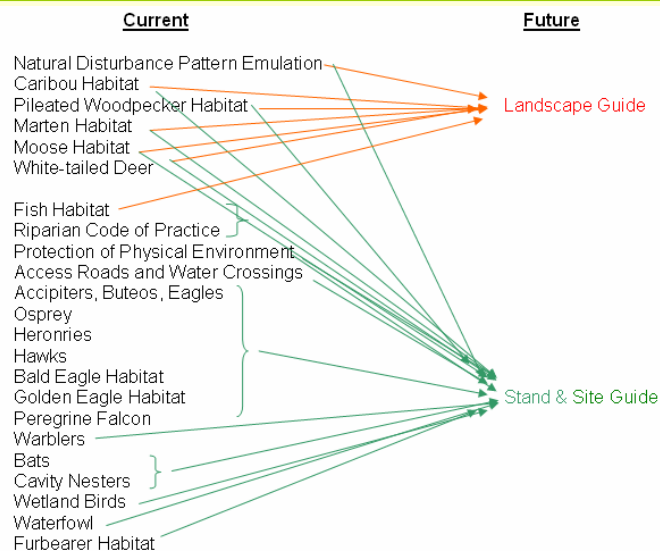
Current

Future

Natural Disturbance Pattern Emulation
Caribou Habitat
Pileated Woodpecker Habitat
Marten Habitat
Moose Habitat
White-tailed Deer

Landscape Guide

Fish Habitat
Riparian Code of Practice
Protection of Physical Environment
Access Roads and Water Crossings
Accipiters, Buteos, Eagles
Osprey
Heronries
Hawks
Bald Eagle Habitat
Golden Eagle Habitat
Peregrine Falcon
Warblers
Bats
Cavity Nesters
Wetland Birds
Waterfowl
Furbearer Habitat

Stand & Site Guide